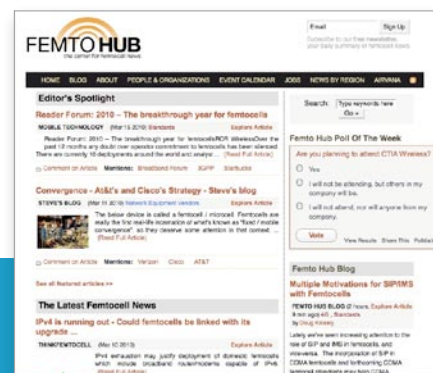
FEMTO HUB
the portal for femtocell news

Email Sign Up
Subscribe to our free newsletter, your daily summary of femtocell news

HOME BLOG ABOUT PEOPLE & ORGANIZATIONS EVENT CALENDAR JOBS NEWS BY REGION AIRVANA

Editor's Spotlight

Reader Forum: 2010 – The breakthrough year for femtocells
NOBLE TECHNOLOGY (Mar 15 2010) Standards Explore Article
Reader Forum: 2010 – The breakthrough year for femtocellsRCR WirelessOver the past 18 months any doubt over operator commitment to femtocells has been silenced. There are currently 10 deployments around the world and analyst ... (Read Full Article)
Comment on Article Mentions: Broadband Forum 3GPP Starbucks

Convergence - At&t's and Cisco's Strategy - Steve's blog
STEVE'S BLOG (Mar 14 2010) Network Equipment Vendors Explore Article
The below device is called a femtocell / microcell. Femtocells are really the first real-life incarnation of what's known as "fixed / mobile convergence" as they deserve some attention in that context. ... (Read Full Article)
Comment on Article Mentions: Verizon Cisco AT&T

See all featured articles >>

The Latest Femtocell News

IPv4 is running out - Could femtocells be linked with its upgrade ...
THINKFEMTOCELL (Mar 10 2010) Explore Article
IPv4 exhaustion may justify deployment of domestic femtocells which include broadband router/modems capable of IPv6 ... (Read Full Article)

Search: Type keywords here
Go »

Femto Hub Poll Of The Week
Are you planning to attend CTIA Wireless?
Yes
I will not be attending, but others in my company will.
I will not attend, nor will anyone from my company.
Vote View Results Share This Publish

Femto Hub Blog
Multiple Motivations for SIP/IMS with Femtocells
FEMTO HUB BLOG (0 hours, Explore Article 8 min ago) 0 - Standards by Doug Kinsey
Lately we've seen increasing attention to the role of SIP and IMS in femtocells, and interworking. The incorporation of SIP in CDMA femtocells and forthcoming CDMA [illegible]